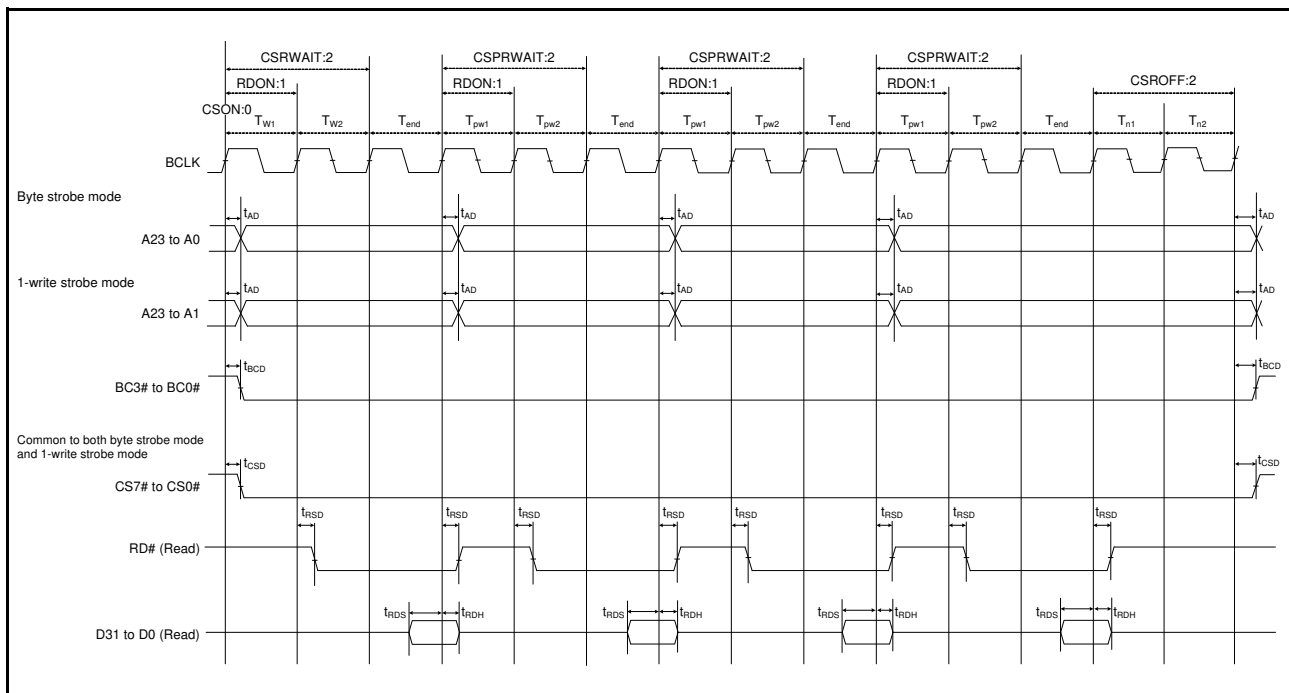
CSRWAIT:2
CSPRWAIT:2
CSPRWAIT:2
CSPRWAIT:2
RDON:1
RDON:1
RDON:1
RDON:1
CSROFF:2
CSON:0
$T_{W1}$ $T_{W2}$ $T_{end}$ $T_{pw1}$ $T_{pw2}$ $T_{end}$ $T_{pw1}$ $T_{pw2}$ $T_{end}$ $T_{pw1}$ $T_{pw2}$ $T_{end}$ $T_{n1}$ $T_{n2}$

BCLK

Byte strobe mode
$t_{AD}$ $t_{AD}$ $t_{AD}$ $t_{AD}$ $t_{AD}$
A23 to A0

1-write strobe mode
$t_{AD}$ $t_{AD}$ $t_{AD}$ $t_{AD}$ $t_{AD}$
A23 to A1

$t_{BCD}$ $t_{BCD}$
BC3# to BC0#

Common to both byte strobe mode and 1-write strobe mode
$t_{CSD}$ $t_{CSD}$
CS7# to CS0#

$t_{RSD}$ $t_{RSD}$ $t_{RSD}$ $t_{RSD}$ $t_{RSD}$ $t_{RSD}$ $t_{RSD}$ $t_{RSD}$
RD# (Read)

$t_{RDS}$ $t_{RDH}$ $t_{RDS}$ $t_{RDH}$ $t_{RDS}$ $t_{RDH}$ $t_{RDS}$ $t_{RDH}$
D31 to D0 (Read)